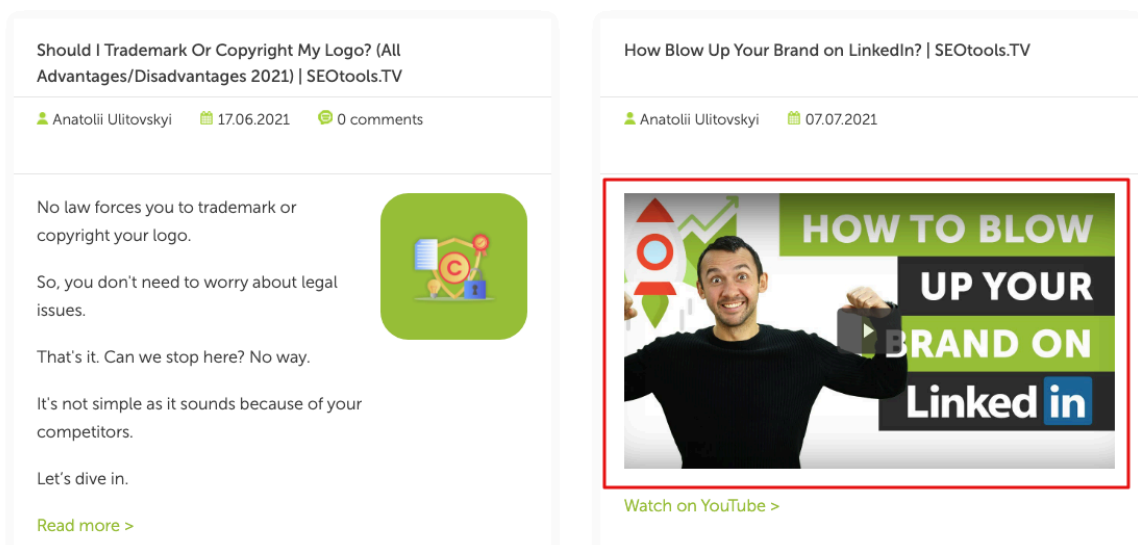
Should I Trademark Or Copyright My Logo? (All Advantages/Disadvantages 2021) | SEOtools.TV

Anatolii Ulitovskyi 17.06.2021 0 comments

No law forces you to trademark or copyright your logo.

So, you don't need to worry about legal issues.

That's it. Can we stop here? No way.

It's not simple as it sounds because of your competitors.

Let's dive in.

Read more >

How Blow Up Your Brand on LinkedIn? | SEOtools.TV

Anatolii Ulitovskyi 07.07.2021

HOW TO BLOW UP YOUR BRAND ON Linked in

Watch on YouTube >